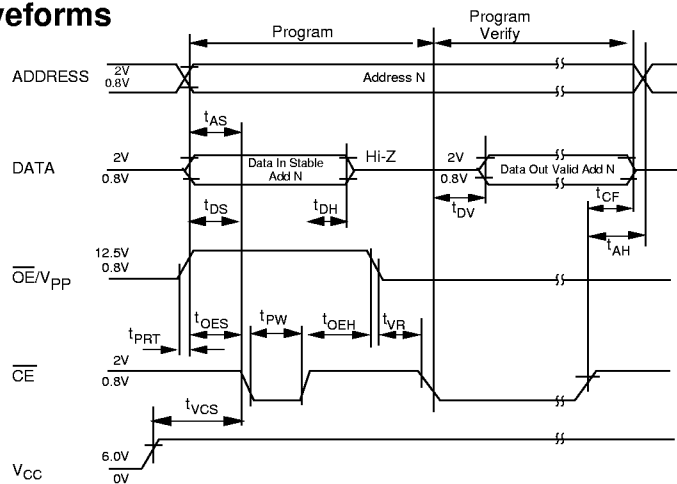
veforms

Program

Program Verify

ADDRESS $2V$ $0.8V$

Address N

$t_{AS}$

DATA $2V$ $0.8V$

Data In Stable Add N

Hi-Z

$2V$ $0.8V$

Data Out Valid Add N

$t_{DS}$

$t_{DH}$

$t_{DV}$

$t_{CF}$

$t_{AH}$

$12.5V$ $0.8V$

$\overline{OE}/V_{PP}$

$t_{PRT}$

$t_{OES}$

$t_{PW}$

$t_{OEH}$

$t_{VR}$

$\overline{CE}$ $2V$ $0.8V$

$t_{VCS}$

$V_{CC}$ $6.0V$ $0V$